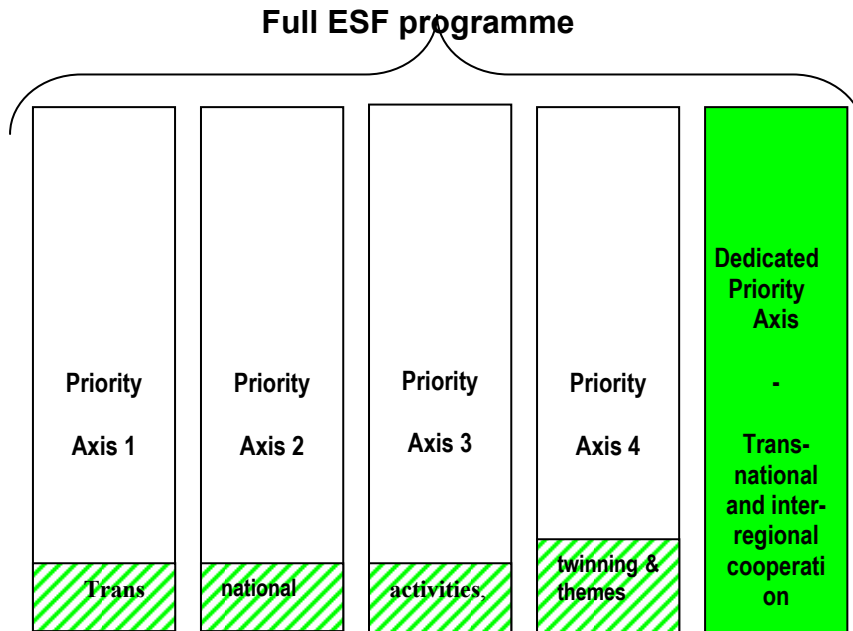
Full ESF programme

Priority

Axis 1

Trans

Priority

Axis 2

national

Priority

Axis 3

activities,

Priority

Axis 4

twinning & themes

Dedicated Priority Axis

-

Transnational and interregional cooperation